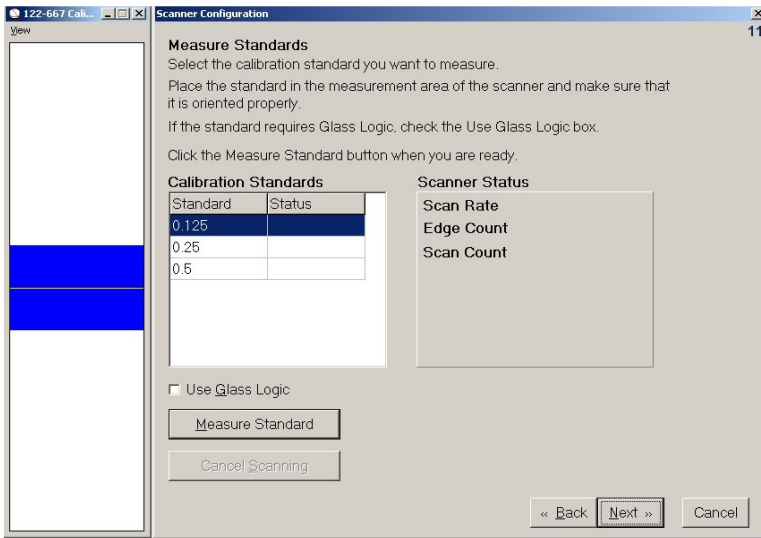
122-667 Cali...
View

Scanner Configuration

11

Measure Standards

Select the calibration standard you want to measure.

Place the standard in the measurement area of the scanner and make sure that it is oriented properly.

If the standard requires Glass Logic, check the Use Glass Logic box.

Click the Measure Standard button when you are ready.

Calibration Standards

| Standard | Status |
|---|---|
| 0.125 | |
| 0.25 | |
| 0.5 | |

Scanner Status

Scan Rate

Edge Count

Scan Count

Use Glass Logic

Measure Standard

Cancel Scanning

« Back

Next »

Cancel